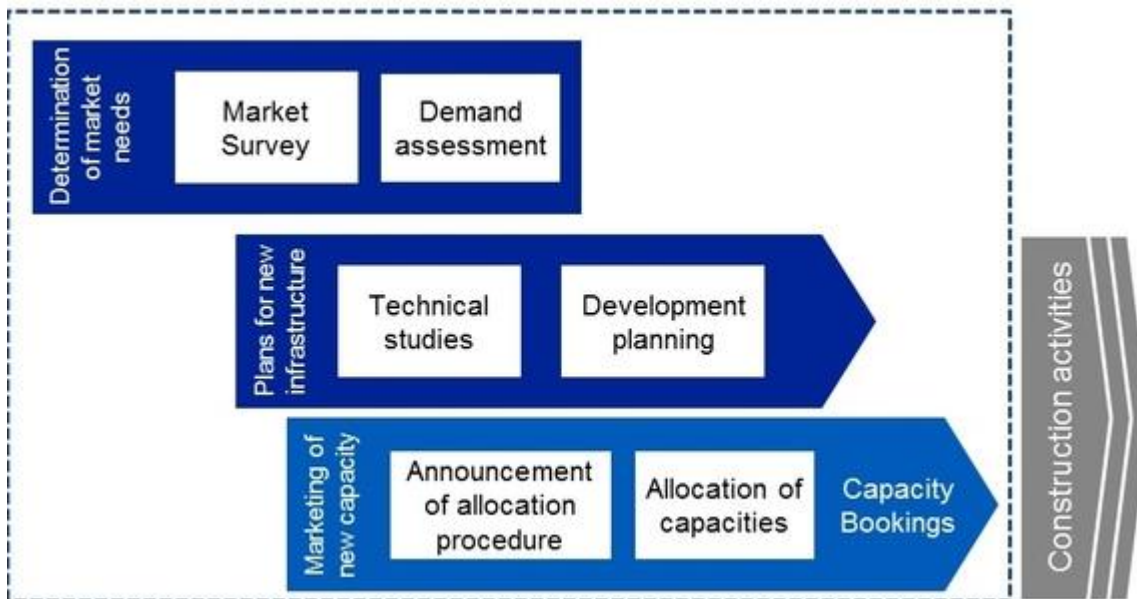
Determination of market needs

Market Survey

Demand assessment

Plans for new infrastructure

Technical studies

Development planning

Marketing of new capacity

Announcement of allocation procedure

Allocation of capacities

Capacity Bookings

Construction activities